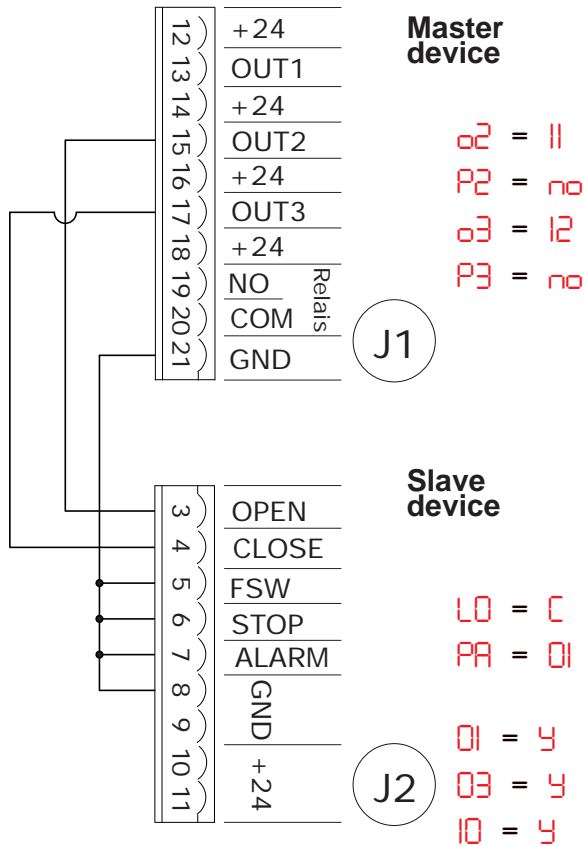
Master device

12 13 14 15 16 17 18 19 20 21

+24
OUT1
+24
OUT2
+24
OUT3
+24
NO
COM
Relais
GND

J1

o2 = 11
P2 = no
o3 = 12
P3 = no

Slave device

3 4 5 6 7 8 9 10 11

OPEN
CLOSE
FSW
STOP
ALARM
GND
+24

J2

LO = C
PA = 01

01 = Y
03 = Y
10 = Y